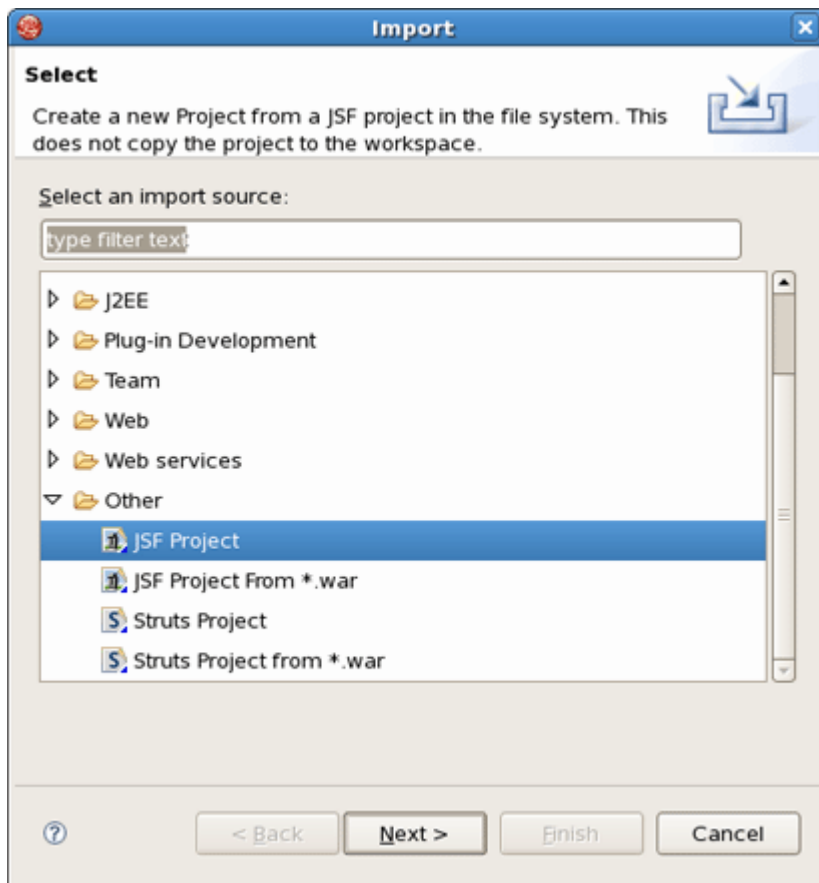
Import

Select

Create a new Project from a JSF project in the file system. This does not copy the project to the workspace.

Select an import source:

type filter text

J2EE
Plug-in Development
Team
Web
Web services
Other
JSF Project
JSF Project From *.war
Struts Project
Struts Project from *.war

< Back
Next >
Finish
Cancel